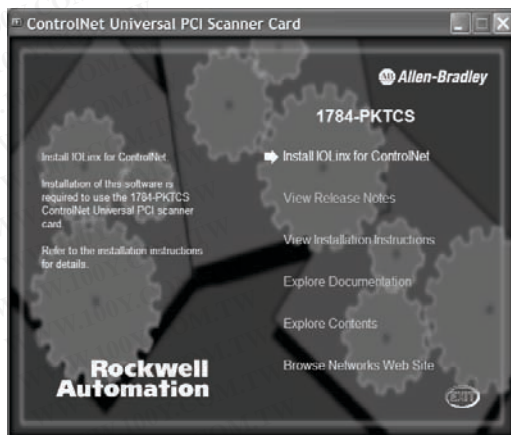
ControlNet Universal PCI Scanner Card

Allen-Bradley

1784-PKTCS

Install IOLinx for ControlNet

Installation of this software is required to use the 1784-PKTCS ControlNet Universal PCI scanner card.

Refer to the installation instructions for details.

Install IOLinx for ControlNet

View Release Notes

View Installation Instructions

Explore Documentation

Explore Contents

Browse Networks Web Site

Rockwell Automation